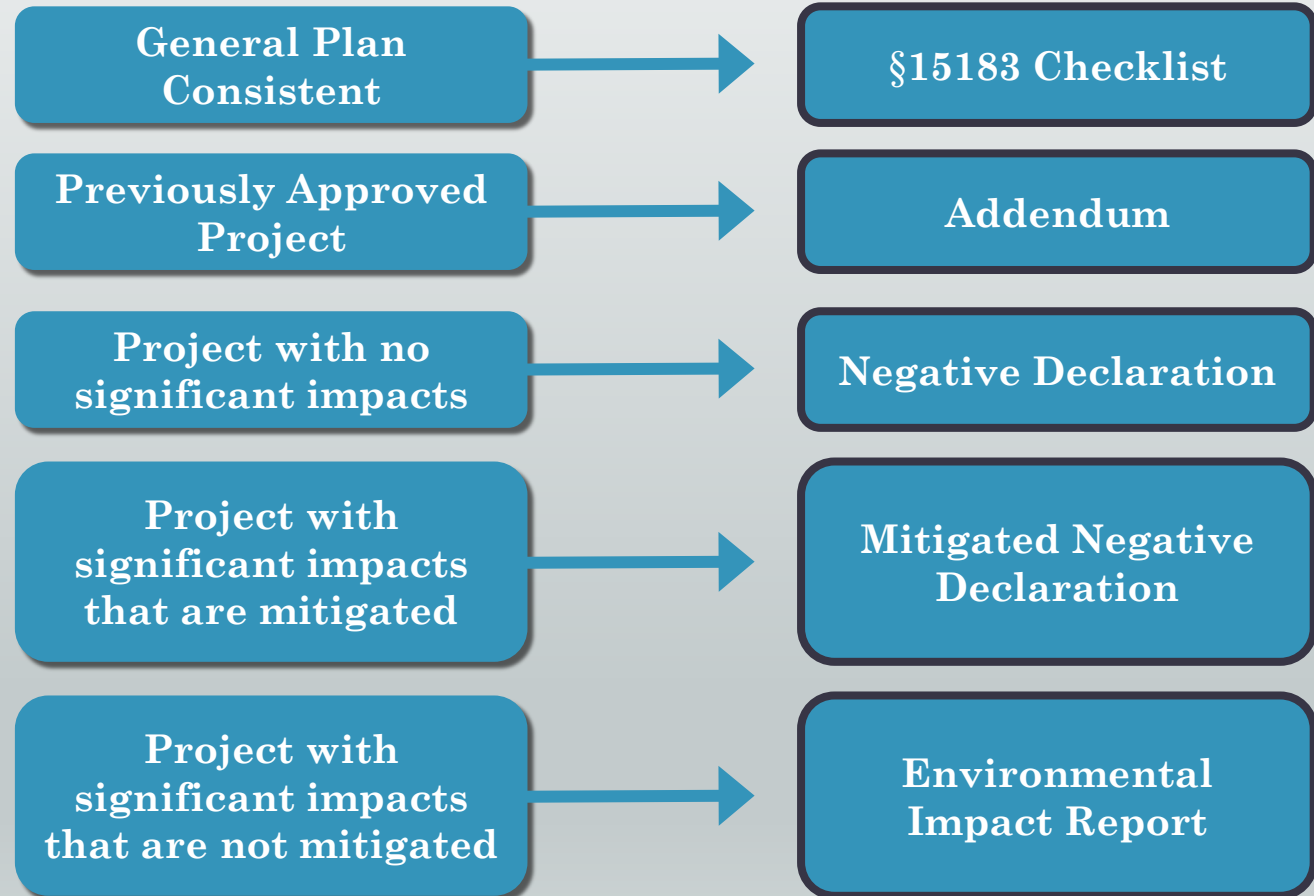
General Plan Consistent

§15183 Checklist

Previously Approved Project

Addendum

Project with no significant impacts

Negative Declaration

Project with significant impacts that are mitigated

Mitigated Negative Declaration

Project with significant impacts that are not mitigated

Environmental Impact Report